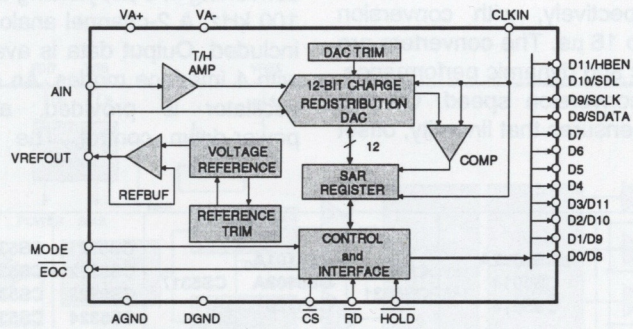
VA+
VA-
CLKIN
DAC TRIM
T/H AMP
AIN
12-BIT CHARGE REDISTRIBUTION DAC
D11/HBEN
D10/SDL
D9/SCLK
D8/SDATA
D7
D6
D5
D4
D3/D11
D2/D10
D1/D9
D0/D8
12
COMP
VREFOUT
VOLTAGE REFERENCE
SAR REGISTER
REFBUF
REFERENCE TRIM
MODE
$\overline{EOC}$
CONTROL and INTERFACE
AGND
DGND
$\overline{CS}$
$\overline{RD}$
$\overline{HOLD}$